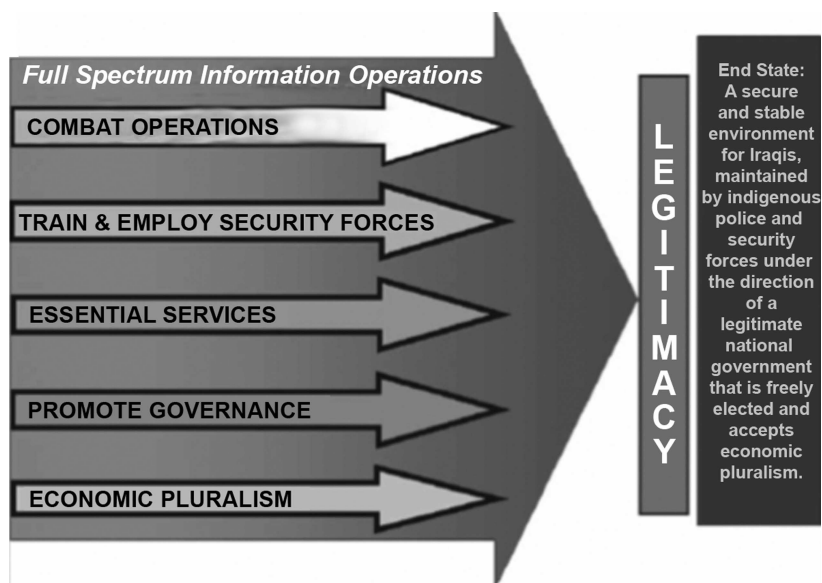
Full Spectrum Information Operations

COMBAT OPERATIONS

TRAIN & EMPLOY SECURITY FORCES

ESSENTIAL SERVICES

PROMOTE GOVERNANCE

ECONOMIC PLURALISM

LEGITIMACY

End State: A secure and stable environment for Iraqis, maintained by indigenous police and security forces under the direction of a legitimate national government that is freely elected and accepts economic pluralism.